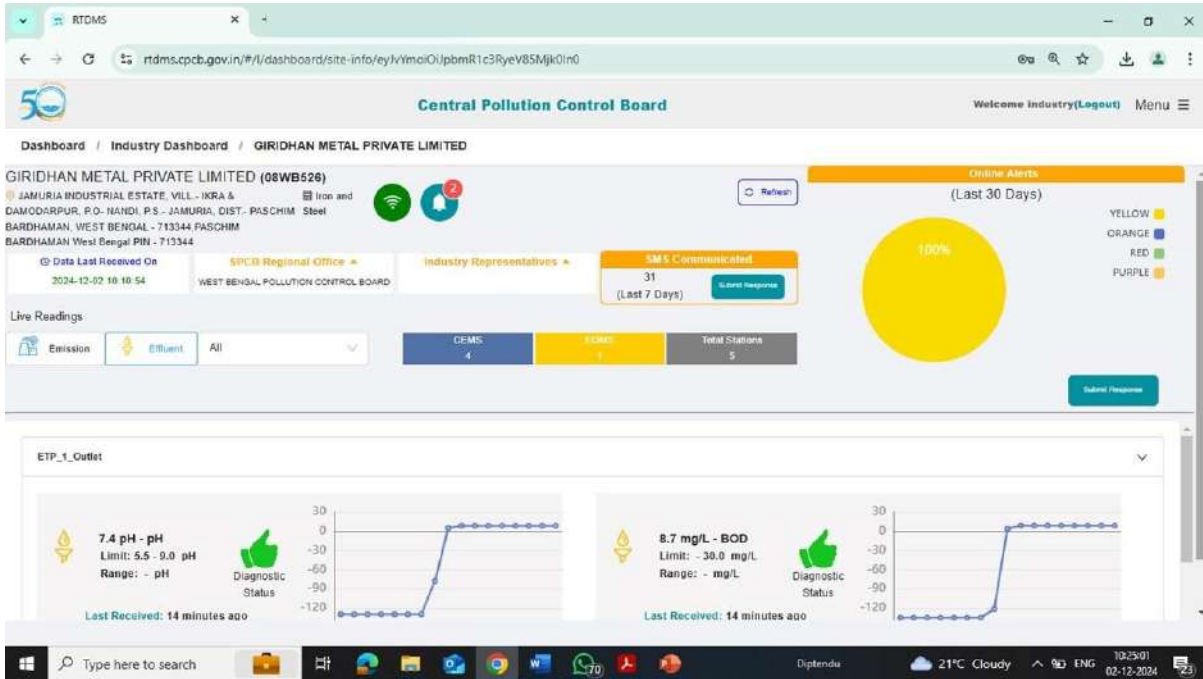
RTDMS

rtdms.cpcb.gov.in/#/l/dashboard/site-info/eyJvYmoiOiJpbmR1c3RyeV85Mjk0In0

Central Pollution Control Board

Welcome industry(Logout) Menu

Dashboard / Industry Dashboard / GIRIDHAN METAL PRIVATE LIMITED

GIRIDHAN METAL PRIVATE LIMITED (08WB526)

JAMURIA INDUSTRIAL ESTATE, VILL.- IKRA & DAMODARPUR, P.O- NANDI, P.S.- JAMURIA, DIST.- PASCHIM BARDHAMAN, WEST BENGAL - 713344,PASCHIM BARDHAMAN West Bengal PIN - 713344

Iron and Steel

2

Refresh

Online Alerts
(Last 30 Days)

YELLOW
ORANGE
RED
PURPLE

100%

Data Last Received On
2024-12-02 10:10:54

SPCB Regional Office
WEST BENGAL POLLUTION CONTROL BOARD

Industry Representatives

SMS Communicated
31
(Last 7 Days)
Submit Response

Live Readings

Emission | Effluent | All

CEMS 4 | EQMS 1 | Total Stations 5

Submit Response

ETP_1_Outlet

7.4 pH - pH
Limit: 5.5 - 9.0 pH
Range: - pH
Diagnostic Status
Last Received: 14 minutes ago

30 0 -30 -60 -90 -120

8.7 mg/L - BOD
Limit: - 30.0 mg/L
Range: - mg/L
Diagnostic Status
Last Received: 14 minutes ago

30 0 -30 -60 -90 -120

Type here to search

70

Diptendu

21°C Cloudy ENG 10:25:01 02-12-2024 23